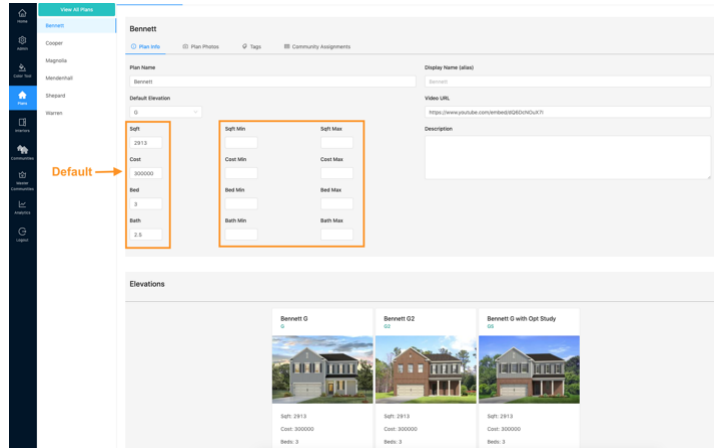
Home
Admin
Color Tool
Plans
Interiors
Communities
Master Communities
Analytics
Logout

View All Plans
Bennett
Cooper
Magnolia
Mendenhall
Shepard
Warren

Bennett

Plan Info
Plan Photos
Tags
Community Assignments

Plan Name
Bennett

Display Name (alias)
Bennett

Default Elevation
G

Video URL
https://www.youtube.com/embed/dQRDcNOuX7I

Sqft
2913
Cost
300000
Bed
3
Bath
2.5

Default

Sqft Min
Sqft Max
Cost Min
Cost Max
Bed Min
Bed Max
Bath Min
Bath Max

Description

Elevations

Bennett G
G
Sqft: 2913
Cost: 300000
Beds: 3

Bennett G2
G2
Sqft: 2913
Cost: 300000
Beds: 3

Bennett G with Opt Study
GS
Sqft: 2913
Cost: 300000
Beds: 3